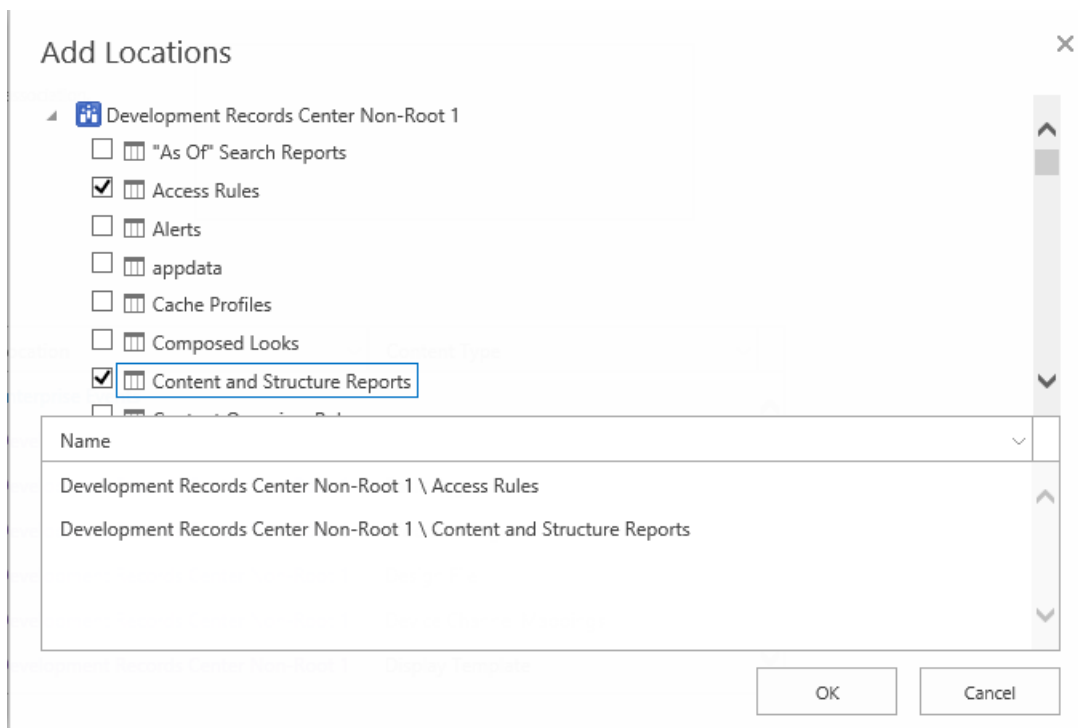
Add Locations

×

Development Records Center Non-Root 1

"As Of" Search Reports

Access Rules

Alerts

appdata

Cache Profiles

Composed Looks

Content and Structure Reports

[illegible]

Name

Development Records Center Non-Root 1 \ Access Rules

Development Records Center Non-Root 1 \ Content and Structure Reports

OK

Cancel